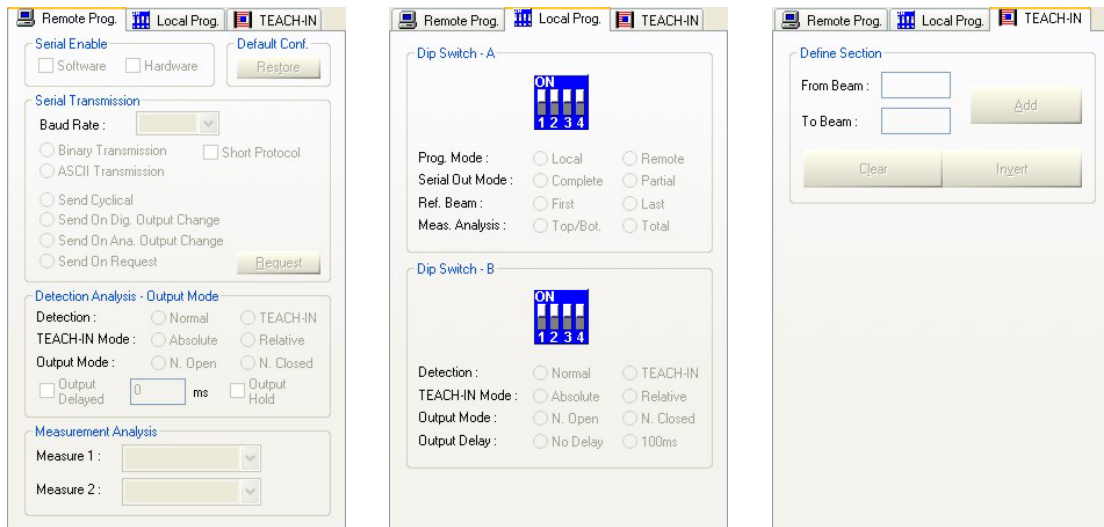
Remote Prog. Local Prog. TEACH-IN

Serial Enable
Software Hardware

Default Conf.
Restore

Serial Transmission
Baud Rate :
Binary Transmission
Short Protocol
ASCII Transmission
Send Cyclical
Send On Dig. Output Change
Send On Ana. Output Change
Send On Request
Request

Detection Analysis - Output Mode
Detection : Normal TEACH-IN
TEACH-IN Mode : Absolute Relative
Output Mode : N. Open N. Closed
Output Delayed 0 ms Output Hold

Measurement Analysis
Measure 1 :
Measure 2 :

Remote Prog. Local Prog. TEACH-IN

Dip Switch - A
ON
1 2 3 4

Prog. Mode : Local Remote
Serial Out Mode : Complete Partial
Ref. Beam : First Last
Meas. Analysis : Top/Bot. Total

Dip Switch - B
ON
1 2 3 4

Detection : Normal TEACH-IN
TEACH-IN Mode : Absolute Relative
Output Mode : N. Open N. Closed
Output Delay : No Delay 100ms

Remote Prog. Local Prog. TEACH-IN

Define Section
From Beam :
To Beam :
Add
Clear Invert